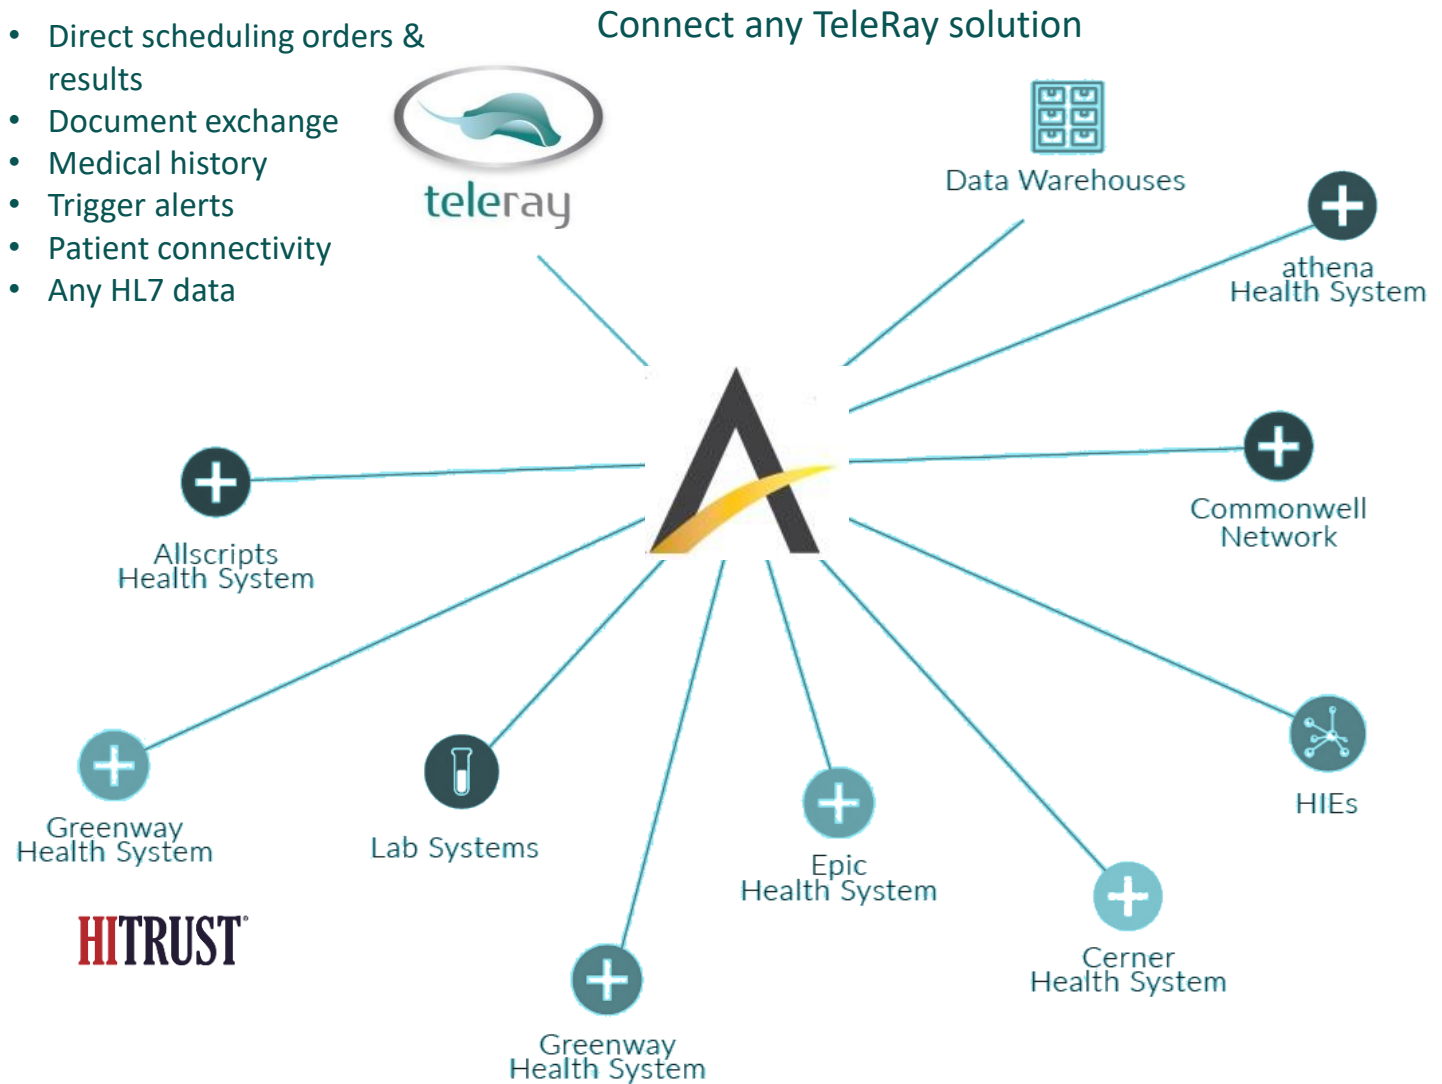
- Direct scheduling orders & results
- Document exchange
- Medical history
- Trigger alerts
- Patient connectivity
- Any HL7 data

Connect any TeleRay solution

teleray

Data Warehouses

athena
Health System

Commonwell
Network

Allscripts
Health System

HIEs

Greenway
Health System

Lab Systems

Epic
Health System

Cerner
Health System

HITRUST

Greenway
Health System